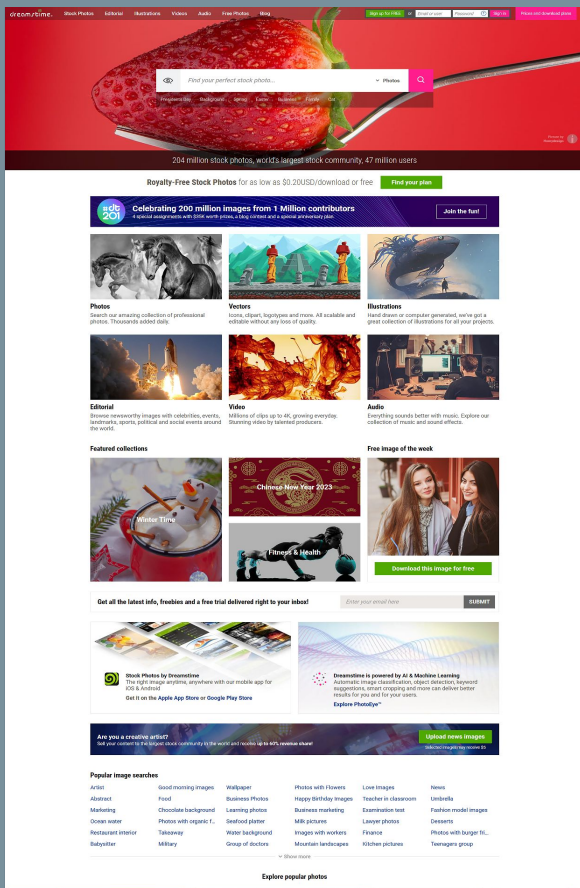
dreamstime. Stock Photos Editorial Illustrations Videos Audio Free Photos Blog

Sign up for FREE or Email or user Password Sign in

Prices and download plans

Find your perfect stock photo... Photos

Frequent Bar Background Spring Easter Business Family Cat

204 million stock photos, world's largest stock community, 47 million users

Royalty-Free Stock Photos for as low as $0.20USD/download or free Find your plan

Celebrating 200 million images from 1 Million contributors
4 special assignments with $58K worth prizes, a blog contest and a special anniversary plan.
Join the fun!

Photos
Search our amazing collection of professional photos. Thousands added daily.

Vectors
Icons, clipart, logotypes and more. All scalable and editable without any loss of quality.

Illustrations
Hand drawn or computer generated, we've got a great collection of illustrations for all your projects.

Editorial
Browse newsworthy images with celebrities, events, landmarks, sports, political and social events around the world.

Video
Millions of clips up to 4K, growing everyday. Stunning video by talented producers.

Audio
Everything sounds better with music. Explore our collection of music and sound effects.

Featured collections

Winter Time

Chinese New Year 2023

Fitness & Health

Free image of the week

Download this image for free

Get all the latest info, freebies and a free trial delivered right to your inbox! Enter your email here SUBMIT

Stock Photos by Dreamstime
The right image anytime, anywhere with our mobile app for iOS & Android
Get it on the Apple App Store or Google Play Store

Dreamstime is powered by AI & Machine Learning
Automatic image classification, object detection, keyword suggestions, smart cropping and more can deliver better results for you and for your users.
Explore PhotoEye™

Are you a creative artist?
Sell your content to the largest stock community in the world and receive up to 60% revenue share!
Upload news images
Selected images may receive $5

Popular image searches

| Artist | Good morning images | Wallpaper | Photos with Flowers | Love images | News |
|---|---|---|---|---|---|
| Abstract | Food | Business Photos | Happy Birthday images | Teacher in classroom | Umbrella |
| Marketing | Chocolate background | Learning photos | Business marketing | Examination test | Fashion model images |
| Ocean water | Photos with organic f... | Seafood platter | Milk pictures | Lawyer photos | Desserts |
| Restaurant interior | Takeaway | Water background | Images with workers | Finance | Photos with burger fri... |
| Babysitter | Military | Group of doctors | Mountain landscapes | Kitchen pictures | Teenagers group |

Show more

Explore popular photos